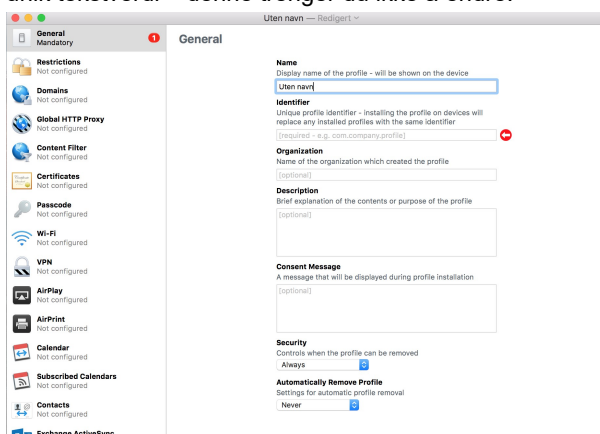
Uten navn — Redigert

General
Mandatory
1

Restrictions
Not configured

Domains
Not configured

Global HTTP Proxy
Not configured

Content Filter
Not configured

Certificates
Not configured

Passcode
Not configured

Wi-Fi
Not configured

VPN
Not configured

AirPlay
Not configured

AirPrint
Not configured

Calendar
Not configured

Subscribed Calendars
Not configured

Contacts
Not configured

Exchange ActiveSync

General

Name
Display name of the profile - will be shown on the device
Uten navn

Identifier
Unique profile identifier - installing the profile on devices will replace any installed profiles with the same identifier
[required - e.g. com.company.profile]

Organization
Name of the organization which created the profile
[optional]

Description
Brief explanation of the contents or purpose of the profile
[optional]

Consent Message
A message that will be displayed during profile installation
[optional]

Security
Controls when the profile can be removed
Always

Automatically Remove Profile
Settings for automatic profile removal
Never